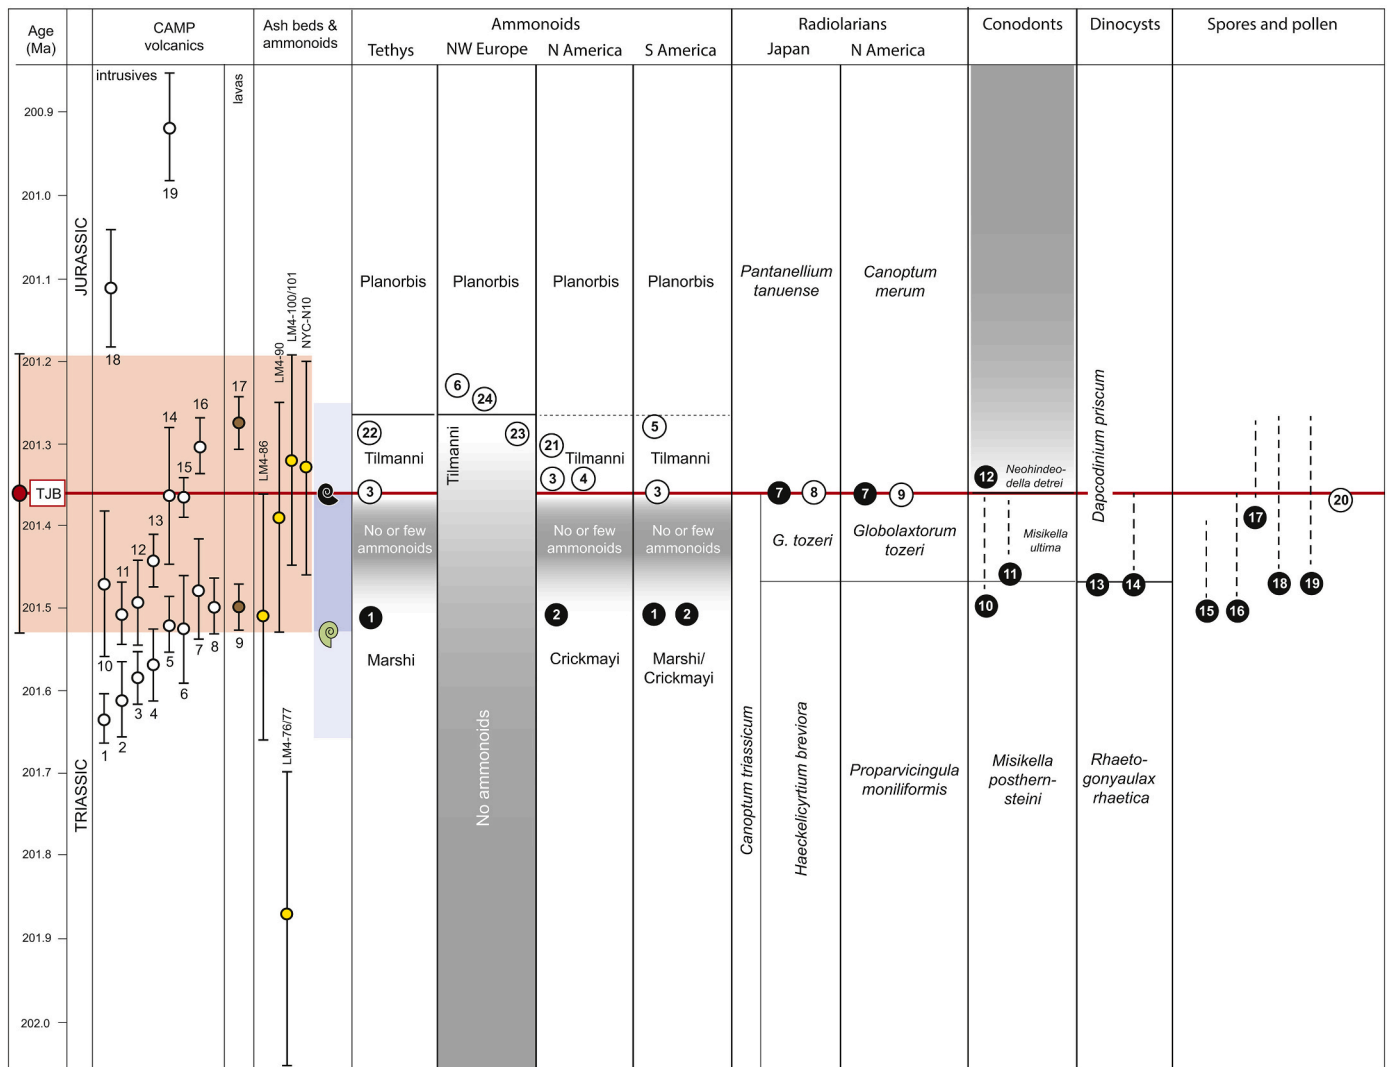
| Age (Ma) | CAMP volcanics | Ash beds & ammonoids | Ammonoids Tethys | NW Europe | N America | S America | Radiolarians Japan | N America | Conodonts | Dinocysts | Spores and pollen |
|---|---|---|---|---|---|---|---|---|---|---|---|

intrusives
lavas

200.9
19
201.0
JURASSIC
201.1
18
201.2
17
16
14
15
13
12
11
10
5
6
7
8
9
3
4
1
2
201.3
TJB
201.4
201.5
201.6
201.7
TRIASSIC
201.8
201.9
202.0

LM4-100/101
NYC-N10
LM4-90
LM4-86
LM4-76/77

Planorbis
Planorbis
Planorbis
Planorbis
6
24
22
23
21
5
Tilmanni
Tilmanni
Tilmanni
Tilmanni
3
3
4
3
No or few ammonoids
No or few ammonoids
No or few ammonoids
1
2
1
2
Marshi
Crickmayi
Marshi/ Crickmayi
No ammonoids

Pantanellium tanuense
Canoptum merum
7
8
7
9
G. tozeri
Globolaxtorum tozeri
Canoptum triassicum
Haeckelicyrtium breviora
Proparvicingula moniliformis

12
Neohindeodella detrei
Misikella ultima
11
10
Misikella posthernsteini

Dapcodinium priscum
13
14
Rhaetogonyaulax rhaetica

17
20
15
16
18
19